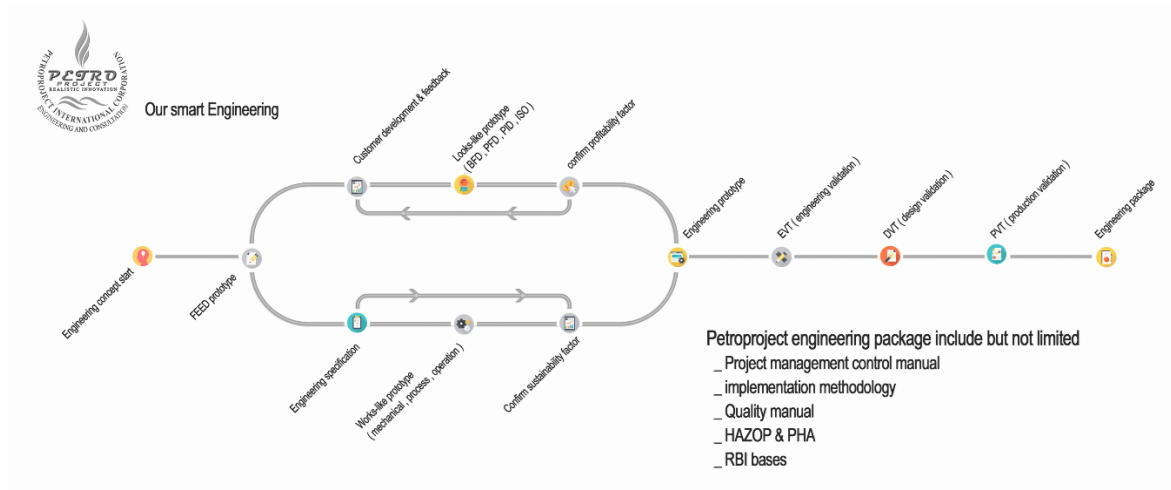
PETRO
PROJECT
REALISTIC INNOVATION
PETROPROJECT INTERNATIONAL CORPORATION
ENGINEERING AND CONSULTATION

Our smart Engineering

Customer development & feedback

Looks-like prototype ( BFD , PFD , PID , ISO )

confirm profitability factor

Engineering concept start

FEED prototype

Engineering prototype

EVT ( engineering validation )

DVT ( design validation )

PVT ( production validation )

Engineering package

Engineering specification

Works-like prototype ( mechanical , process , operation )

Confirm sustainability factor

Petroproject engineering package include but not limited
_ Project management control manual
_ implementation methodology
_ Quality manual
_ HAZOP & PHA
_ RBI bases